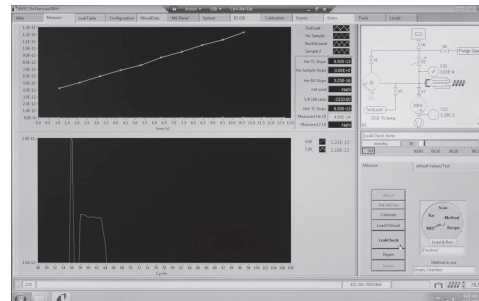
Measure
LeakTable
Configuration
MixedData
MS-Panel
System
Calibration
Events
Tools
Levels
TestLeak
He Sample
Background
He Sample Slope
He BG Slope
Net TC Slope
Measured He
Purge Gas
Measure
Leak Check
Load & Run
Scan
Method
Recipe
Empty Chamber
Cycles